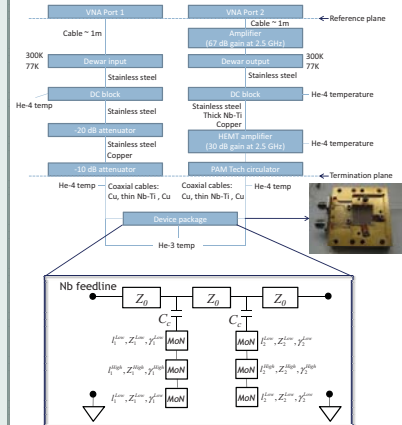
VNA Port 1

VNA Port 2

Reference plane

Cable ~ 1m

Cable ~ 1m

Amplifier (67 dB gain at 2.5 GHz)

300K 77K

Dewar input

Dewar output

300K 77K

Stainless steel

Stainless steel

DC block

DC block

He-4 temperature

He-4 temp

Stainless steel

Stainless steel Thick Nb-Ti Copper

-20 dB attenuator

HEMT amplifier (30 dB gain at 2.5 GHz)

He-4 temperature

Stainless steel Copper

-10 dB attenuator

PAM Tech circulator

Termination plane

He-4 temp

Coaxial cables: Cu, thin Nb-Ti, Cu

Coaxial cables: Cu, thin Nb-Ti, Cu

Device package

He-3 temp

Nb feedline

$Z_0$

$Z_0$

$Z_0$

$C_c$

$C_c$

$l_1^{Low}, Z_1^{Low}, \gamma_1^{Low}$

MoN

MoN

$l_2^{Low}, Z_2^{Low}, \gamma_2^{Low}$

$l_1^{High}, Z_1^{High}, \gamma_1^{High}$

MoN

MoN

$l_2^{High}, Z_2^{High}, \gamma_2^{High}$

$l_1^{Low}, Z_1^{Low}, \gamma_1^{Low}$

MoN

MoN

$l_2^{Low}, Z_2^{Low}, \gamma_2^{Low}$